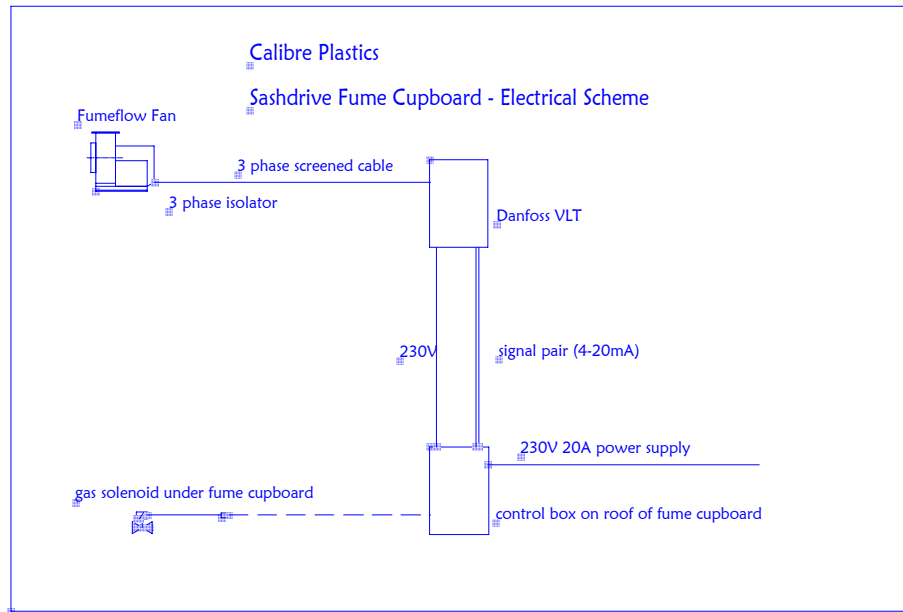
Calibre Plastics

Sashdrive Fume Cupboard - Electrical Scheme

Fumeflow Fan

3 phase screened cable

3 phase isolator

Danfoss VLT

230V

signal pair (4-20mA)

230V 20A power supply

gas solenoid under fume cupboard

control box on roof of fume cupboard